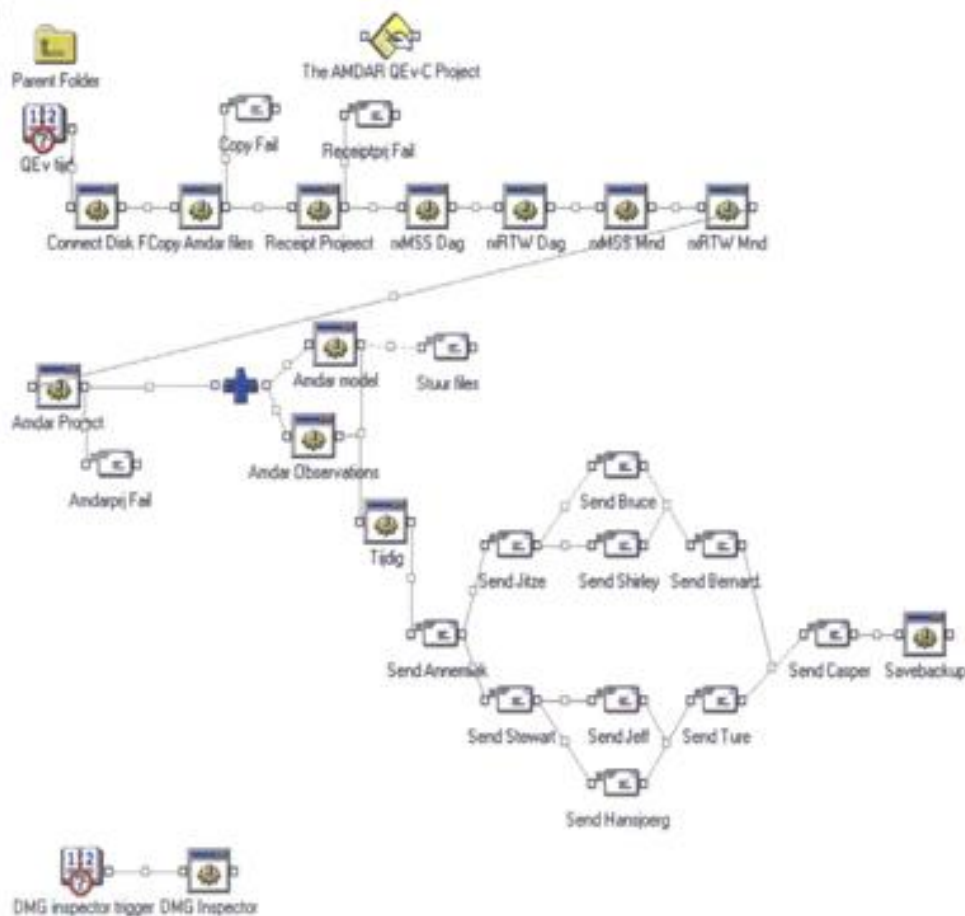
Parent Folder

The AMDAR QEvC Project

QEv tijd

Copy Fail

Receiptprj Fail

Connect Disk F

Copy Amdar files

Receipt Project

nMSS Dag

nRTW Dag

nMSS Mnd

nRTW Mnd

Amdar Project

Amdar model

Stuur files

Amdarprj Fail

Amdar Observations

Tijdig

Send Bruce

Send Jitze

Send Shirley

Send Bernard

Send Annemiek

Send Casper

Savebackup

Send Stewart

Send Jeff

Send Ture

Send Hansjoerg

DMG inspector trigger

DMG Inspector